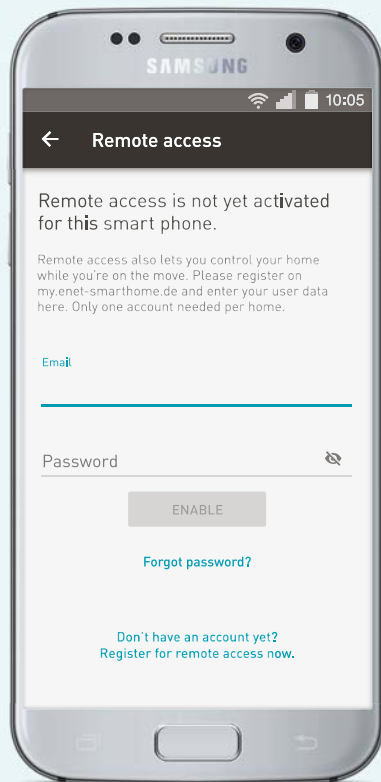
SAMSUNG

10:05

← Remote access

Remote access is not yet activated for this smart phone.

Remote access also lets you control your home while you're on the move. Please register on my.enet-smarthome.de and enter your user data here. Only one account needed per home.

Email

Password

ENABLE

Forgot password?

Don't have an account yet?
Register for remote access now.